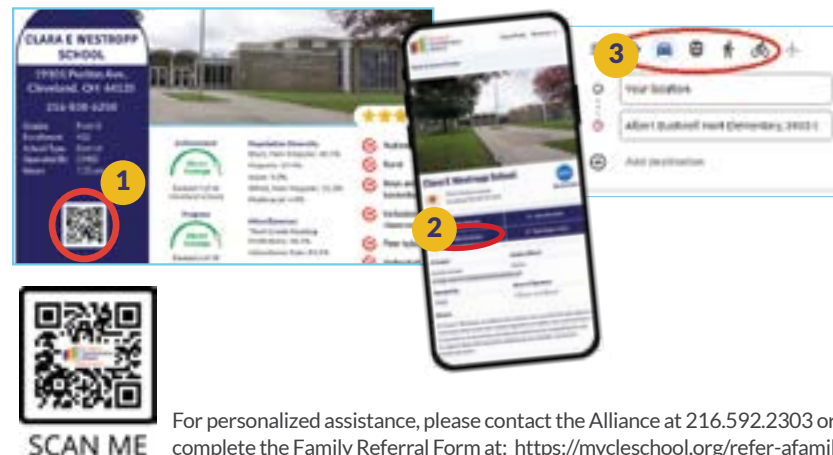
CLARA E WESTROPP SCHOOL

19101 Puritas Ave. Cleveland, OH 44135

216-838-6200

Achievement

Population Diversity

Progress

1

2

3

Your location

Albert Bushnell Hart Elementary, 3901 E

Add destination

Clara E Westropp School

For personalized assistance, please contact the Alliance at 216.592.2303 or complete the Family Referral Form at: https://mycleschool.org/refer-afamil

SCAN ME